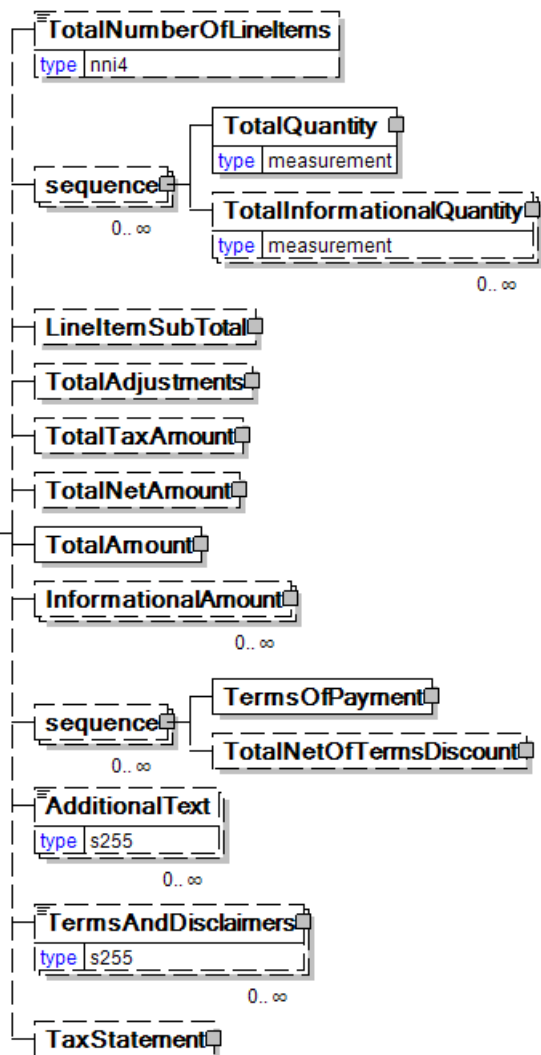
TotalNumberOfLineItems
type nni4

sequence
0.. ∞

TotalQuantity
type measurement

TotalInformationalQuantity
type measurement
0.. ∞

LineItemSubTotal

TotalAdjustments

TotalTaxAmount

TotalNetAmount

TotalAmount

InformationalAmount
0.. ∞

sequence
0.. ∞

TermsOfPayment

TotalNetOfTermsDiscount

AdditionalText
type s255
0.. ∞

TermsAndDisclaimers
type s255
0.. ∞

TaxStatement